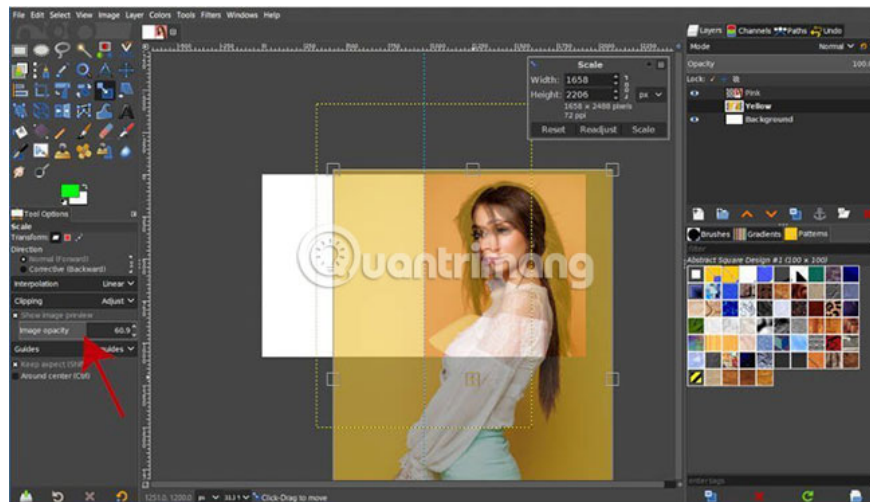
File Edit Select View Image Layer Colors Tools Filters Windows Help

Tool Options
Scale
Transform
Direction
Normal (Forward)
Corrective (Backward)
Interpolation Linear
Clipping Adjust
Show image preview
Image opacity 60.9
Guides No guides
Keep aspect (Shift)
Around center (Ctrl)

Scale
Width: 1658
Height: 2206 px
1658 × 2488 pixels
72 ppi
Reset Readjust Scale

Quantrimang

1251.0, 1200.0 px 33.1% Click-Drag to move

Layers Channels Paths Undo
Mode Normal
Opacity 100.0
Lock:
Pink
Yellow
Background

Brushes Gradients Patterns
filter
Abstract Square Design #1 (100 × 100)
enter tags